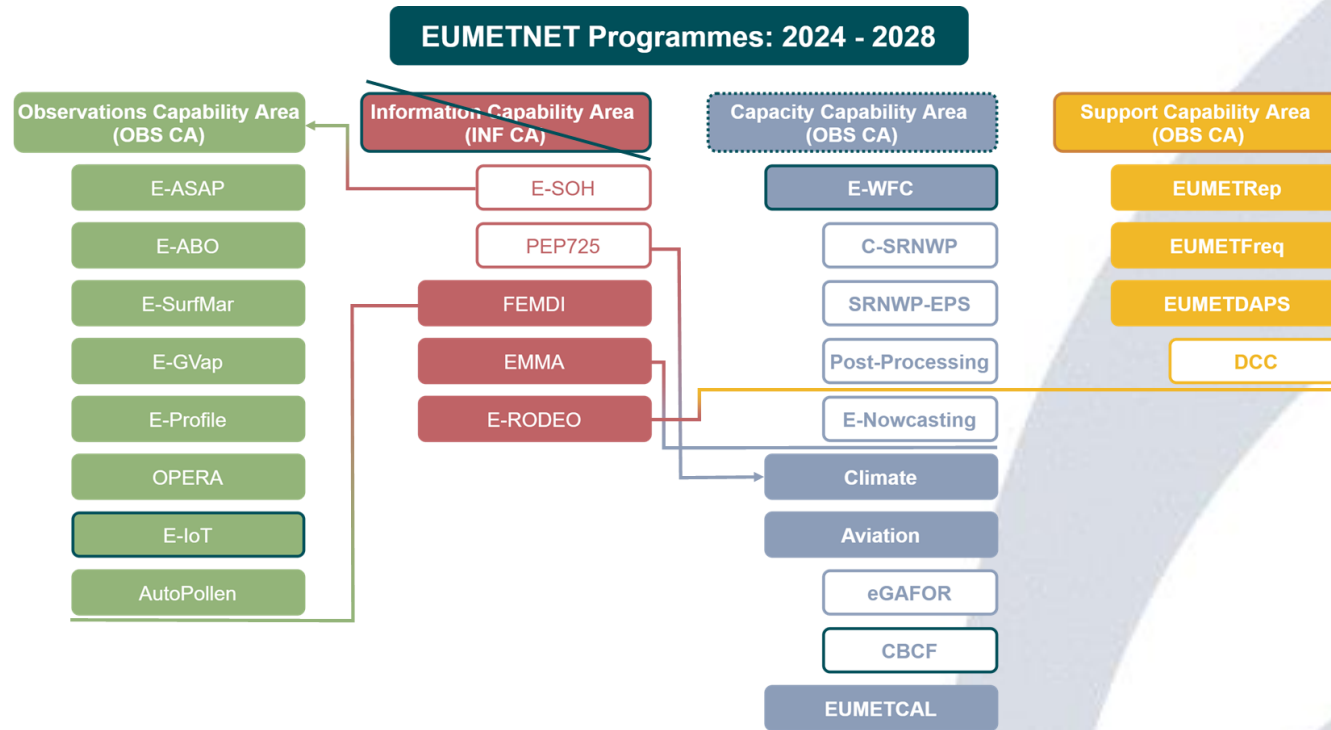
EUMETNET Programmes: 2024 - 2028

Observations Capability Area (OBS CA)

E-ASAP

E-ABO

E-SurfMar

E-GVap

E-Profile

OPERA

E-IoT

AutoPollen

Information Capability Area (INF CA)

E-SOH

PEP725

FEMDI

EMMA

E-RODEO

Capacity Capability Area (OBS CA)

E-WFC

C-SRNWP

SRNWP-EPS

Post-Processing

E-Nowcasting

Climate

Aviation

eGAFOR

CBCF

EUMETCAL

Support Capability Area (OBS CA)

EUMETRep

EUMETFreq

EUMETDAPS

DCC